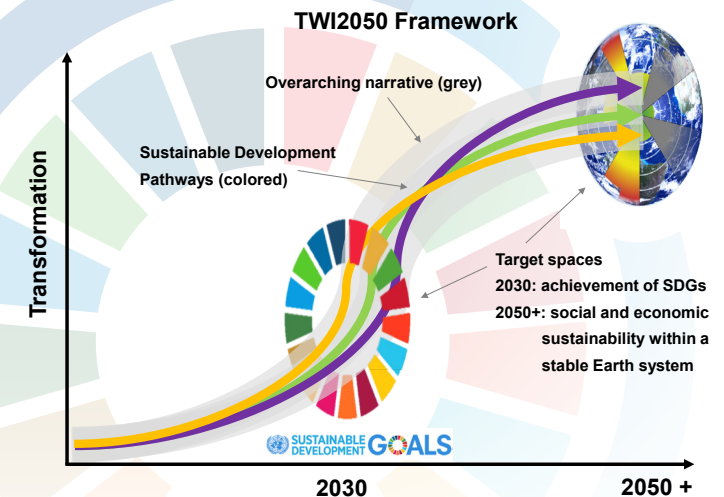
TWI2050 Framework

Overarching narrative (grey)

Sustainable Development Pathways (colored)

Transformation

Target spaces
2030: achievement of SDGs
2050+: social and economic sustainability within a stable Earth system

SUSTAINABLE DEVELOPMENT GOALS

2030

2050 +